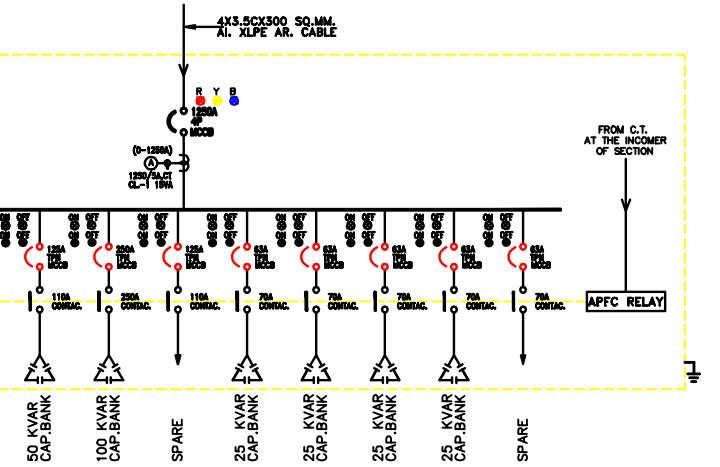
4X3.5CX300 SQ.MM.
AL. XLPE AR. CABLE

R Y B

1250A
4P
MCCB

(0-1250A)
A
1250/5A.CT
CL.-1 15VA

FROM C.T.
AT THE INCOMER
OF SECTION

ON OFF
ON OFF
ON OFF
ON OFF
ON OFF
ON OFF
ON OFF
ON OFF

125A TPN MCCB
250A TPN MCCB
125A TPN MCCB
63A TPN MCCB
63A TPN MCCB
63A TPN MCCB
63A TPN MCCB
63A TPN MCCB

110A CONTAC.
250A CONTAC.
110A CONTAC.
70A CONTAC.
70A CONTAC.
70A CONTAC.
70A CONTAC.
70A CONTAC.

APFC RELAY

50 KVAR CAP.BANK
100 KVAR CAP.BANK
SPARE
25 KVAR CAP.BANK
25 KVAR CAP.BANK
25 KVAR CAP.BANK
25 KVAR CAP.BANK
SPARE